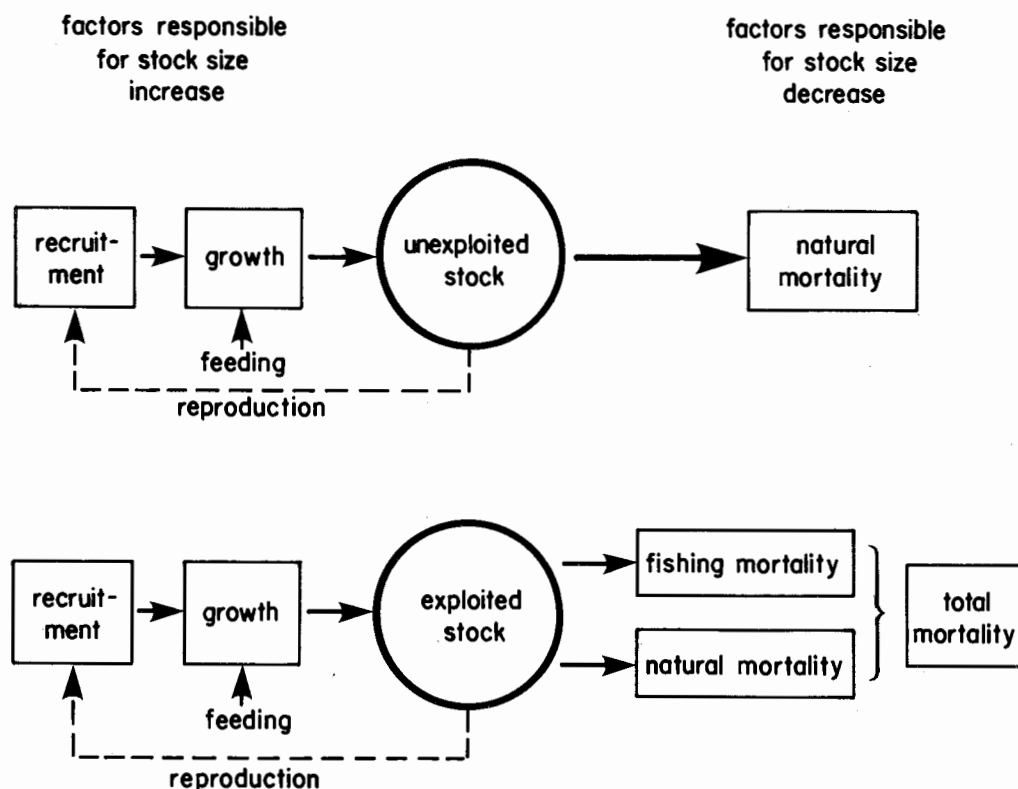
factors responsible for stock size increase

factors responsible for stock size decrease

recruitment

growth

unexploited stock

natural mortality

feeding

reproduction

recruitment

growth

exploited stock

fishing mortality

natural mortality

total mortality

feeding

reproduction